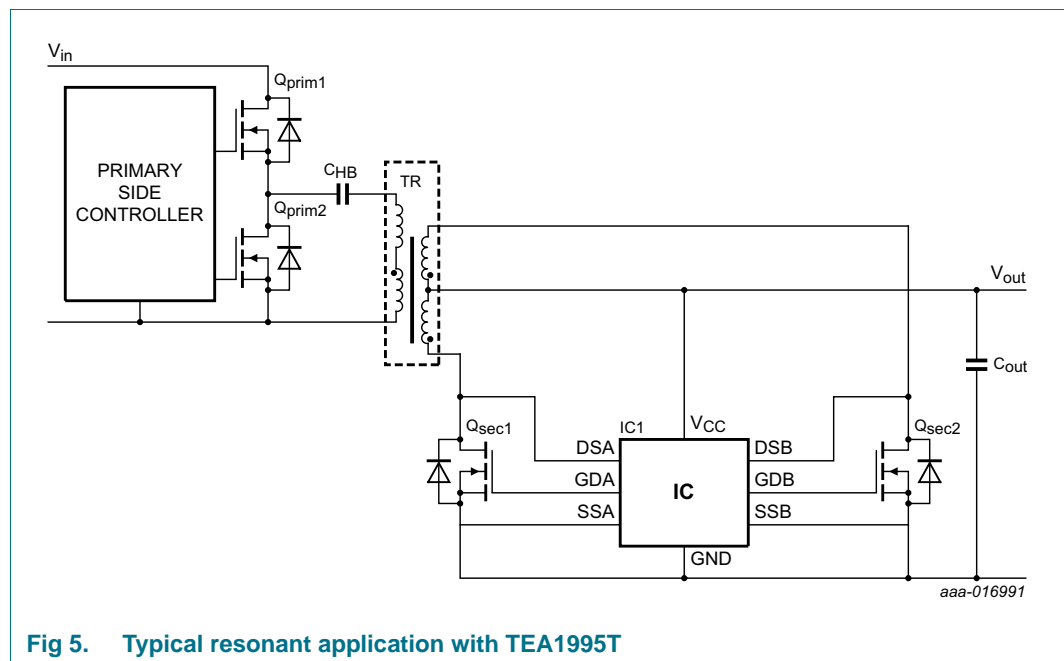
$V_{in}$
$Q_{prim1}$
PRIMARY SIDE CONTROLLER
$C_{HB}$
TR
$Q_{prim2}$
$V_{out}$
$C_{out}$
$Q_{sec1}$
IC1
$V_{CC}$
$Q_{sec2}$
DSA
DSB
GDA
IC
GDB
SSA
SSB
GND
aaa-016991

Fig 5. Typical resonant application with TEA1995T